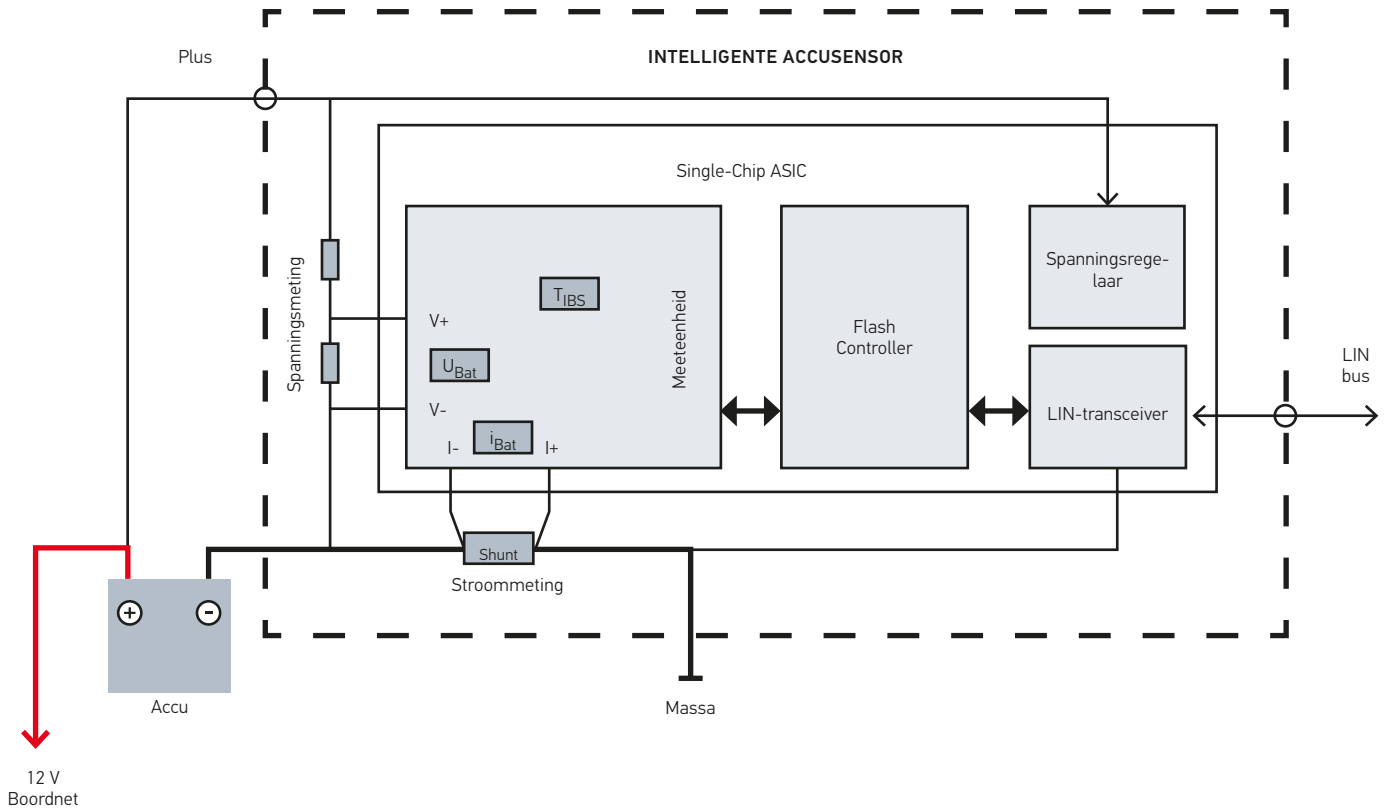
Plus

INTELLIGENTE ACCUSENSOR

Single-Chip ASIC

Spanningsmeting

$T_{IBS}$

V+

$U_{Bat}$

V-

$i_{Bat}$

I-

I+

Meeteenheid

Flash Controller

Spanningsregelaar

LIN-transceiver

LIN bus

Shunt

Stroommeting

+

-

Accu

Massa

12 V Boordnet